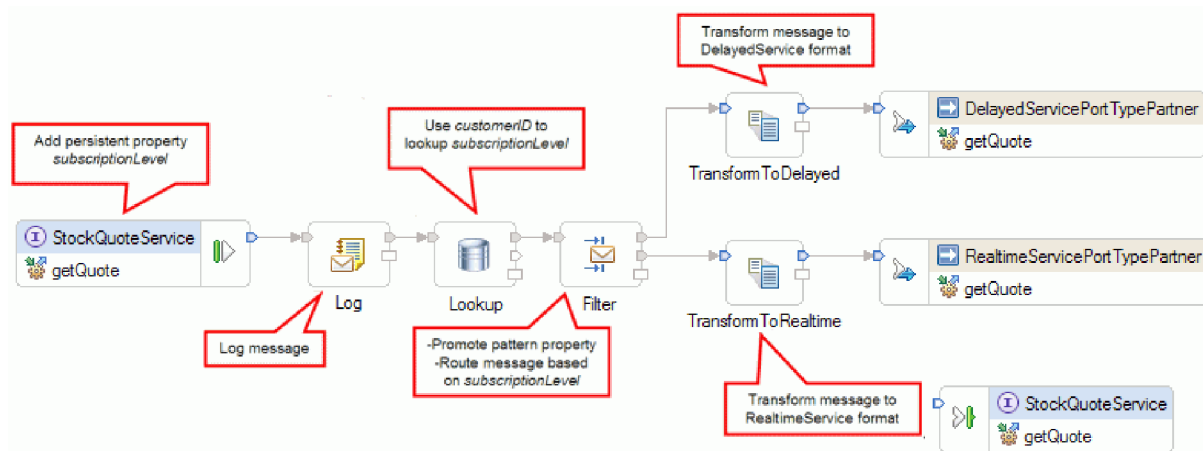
Transform message to DelayedService format

Add persistent property *subscriptionLevel*

Use *customerID* to lookup *subscriptionLevel*

StockQuoteService
getQuote

Log

Lookup

Filter

TransformToDelayed

DelayedServicePortTypePartner
getQuote

TransformToRealtime

RealtimeServicePortTypePartner
getQuote

Log message

-Promote pattern property
-Route message based on *subscriptionLevel*

Transform message to RealtimeService format

StockQuoteService
getQuote